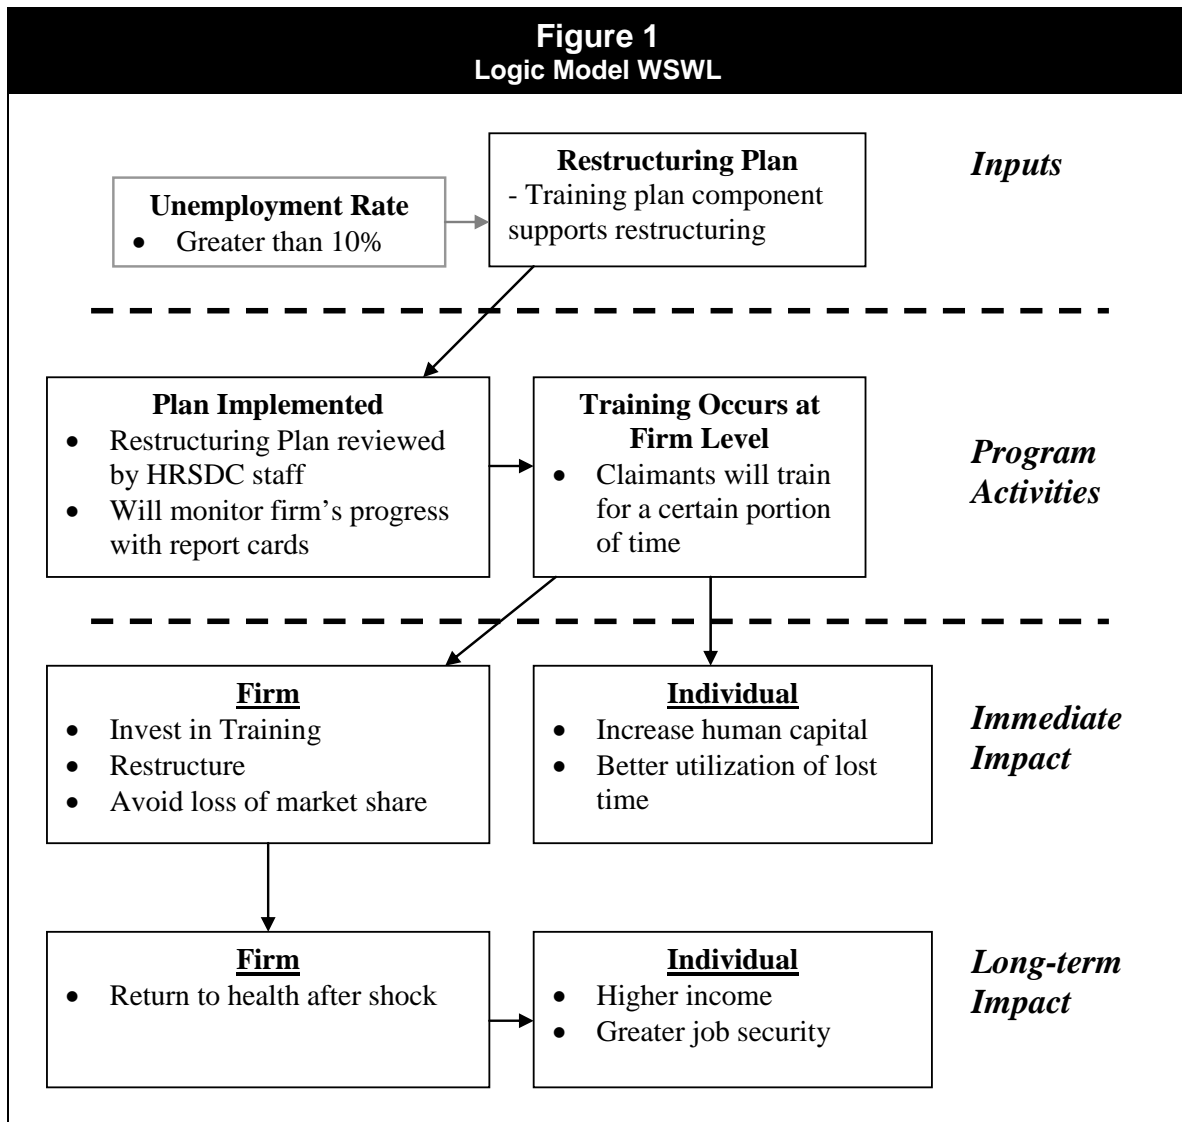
Figure 1
Logic Model WSWL

Unemployment Rate
- Greater than 10%

Restructuring Plan
- Training plan component supports restructuring

Inputs

Plan Implemented
- Restructuring Plan reviewed by HRSDC staff
- Will monitor firm's progress with report cards

Training Occurs at Firm Level
- Claimants will train for a certain portion of time

Program Activities

Firm
- Invest in Training
- Restructure
- Avoid loss of market share

Individual
- Increase human capital
- Better utilization of lost time

Immediate Impact

Firm
- Return to health after shock

Individual
- Higher income
- Greater job security

Long-term Impact